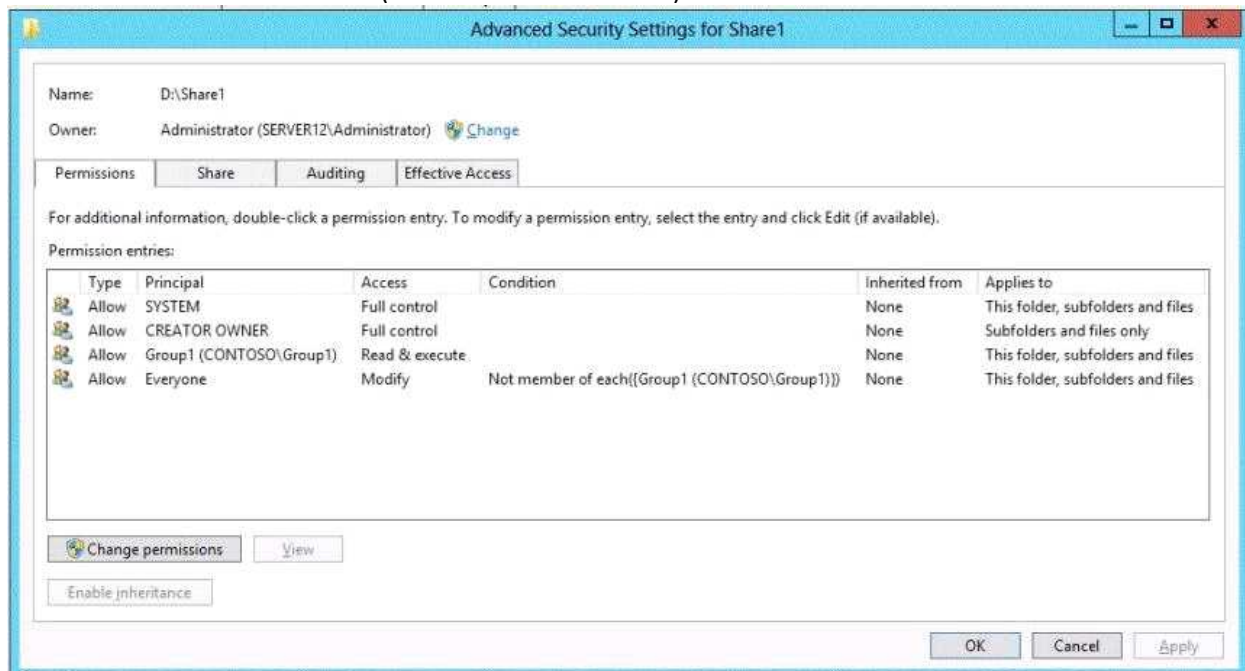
Advanced Security Settings for Share1

Name: D:\Share1

Owner: Administrator (SERVER12\Administrator) Change

Permissions | Share | Auditing | Effective Access

For additional information, double-click a permission entry. To modify a permission entry, select the entry and click Edit (if available).

Permission entries:

| Type | Principal | Access | Condition | Inherited from | Applies to |
|---|---|---|---|---|---|
| Allow | SYSTEM | Full control | | None | This folder, subfolders and files |
| Allow | CREATOR OWNER | Full control | | None | Subfolders and files only |
| Allow | Group1 (CONTOSO\Group1) | Read & execute | | None | This folder, subfolders and files |
| Allow | Everyone | Modify | Not member of each({Group1 (CONTOSO\Group1)}) | None | This folder, subfolders and files |

Change permissions | View

Enable inheritance

OK | Cancel | Apply